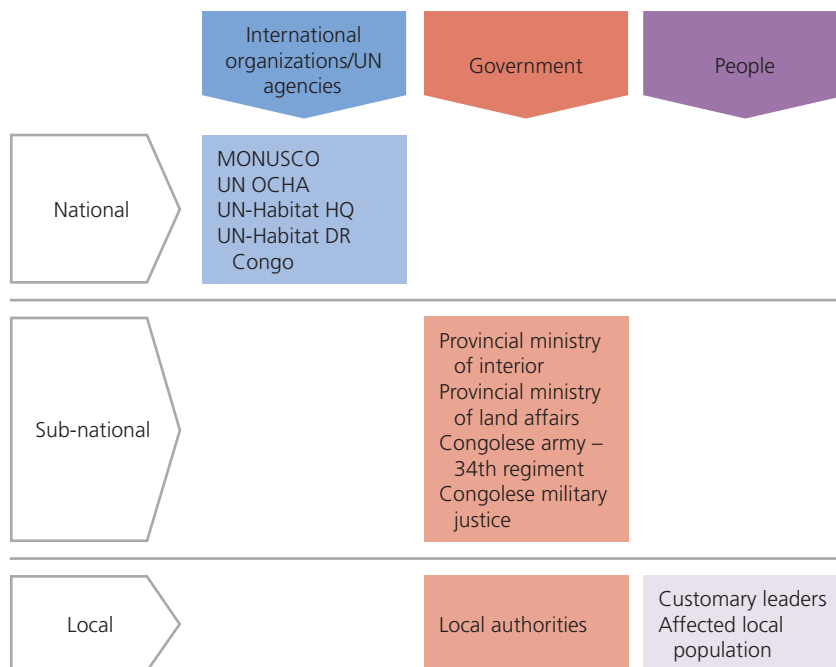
|  | International organizations/UN agencies | Government | People |
|---|---|---|---|
| National | MONUSCO<br>UN OCHA<br>UN-Habitat HQ<br>UN-Habitat DR Congo |  |  |
| Sub-national |  | Provincial ministry of interior<br>Provincial ministry of land affairs<br>Congolese army – 34th regiment<br>Congolese military justice |  |
| Local |  | Local authorities | Customary leaders<br>Affected local population |